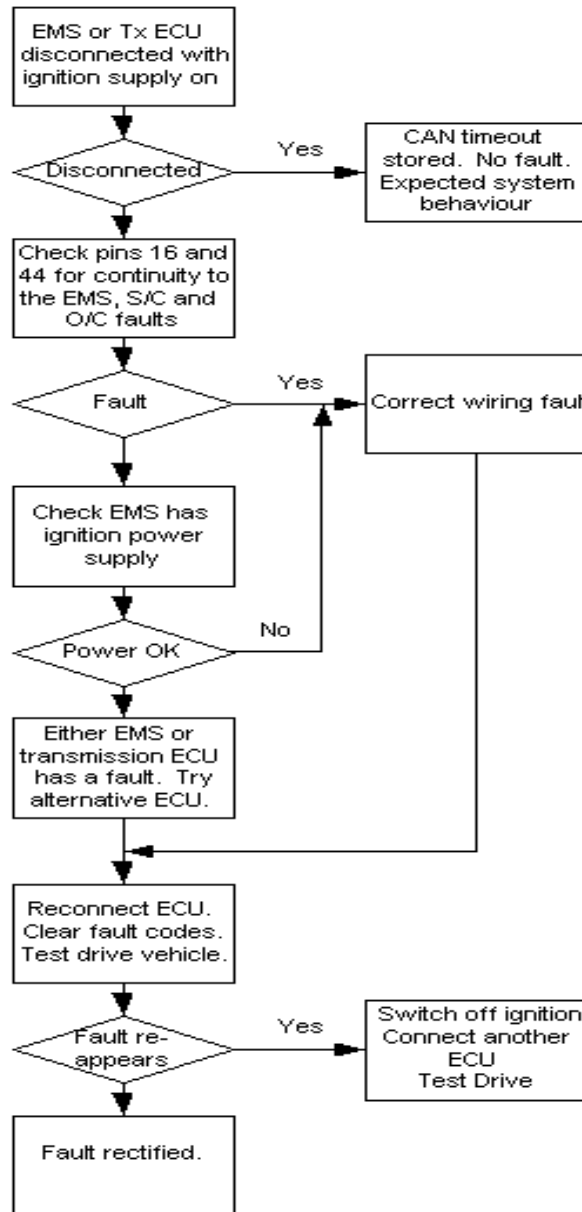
EMS or Tx ECU disconnected with ignition supply on

Disconnected

Yes

CAN timeout stored. No fault. Expected system behaviour

Check pins 16 and 44 for continuity to the EMS, S/C and O/C faults

Fault

Yes

Correct wiring fault

Check EMS has ignition power supply

Power OK

No

Either EMS or transmission ECU has a fault. Try alternative ECU.

Reconnect ECU. Clear fault codes. Test drive vehicle.

Fault re-appears

Yes

Switch off ignition Connect another ECU Test Drive

Fault rectified.